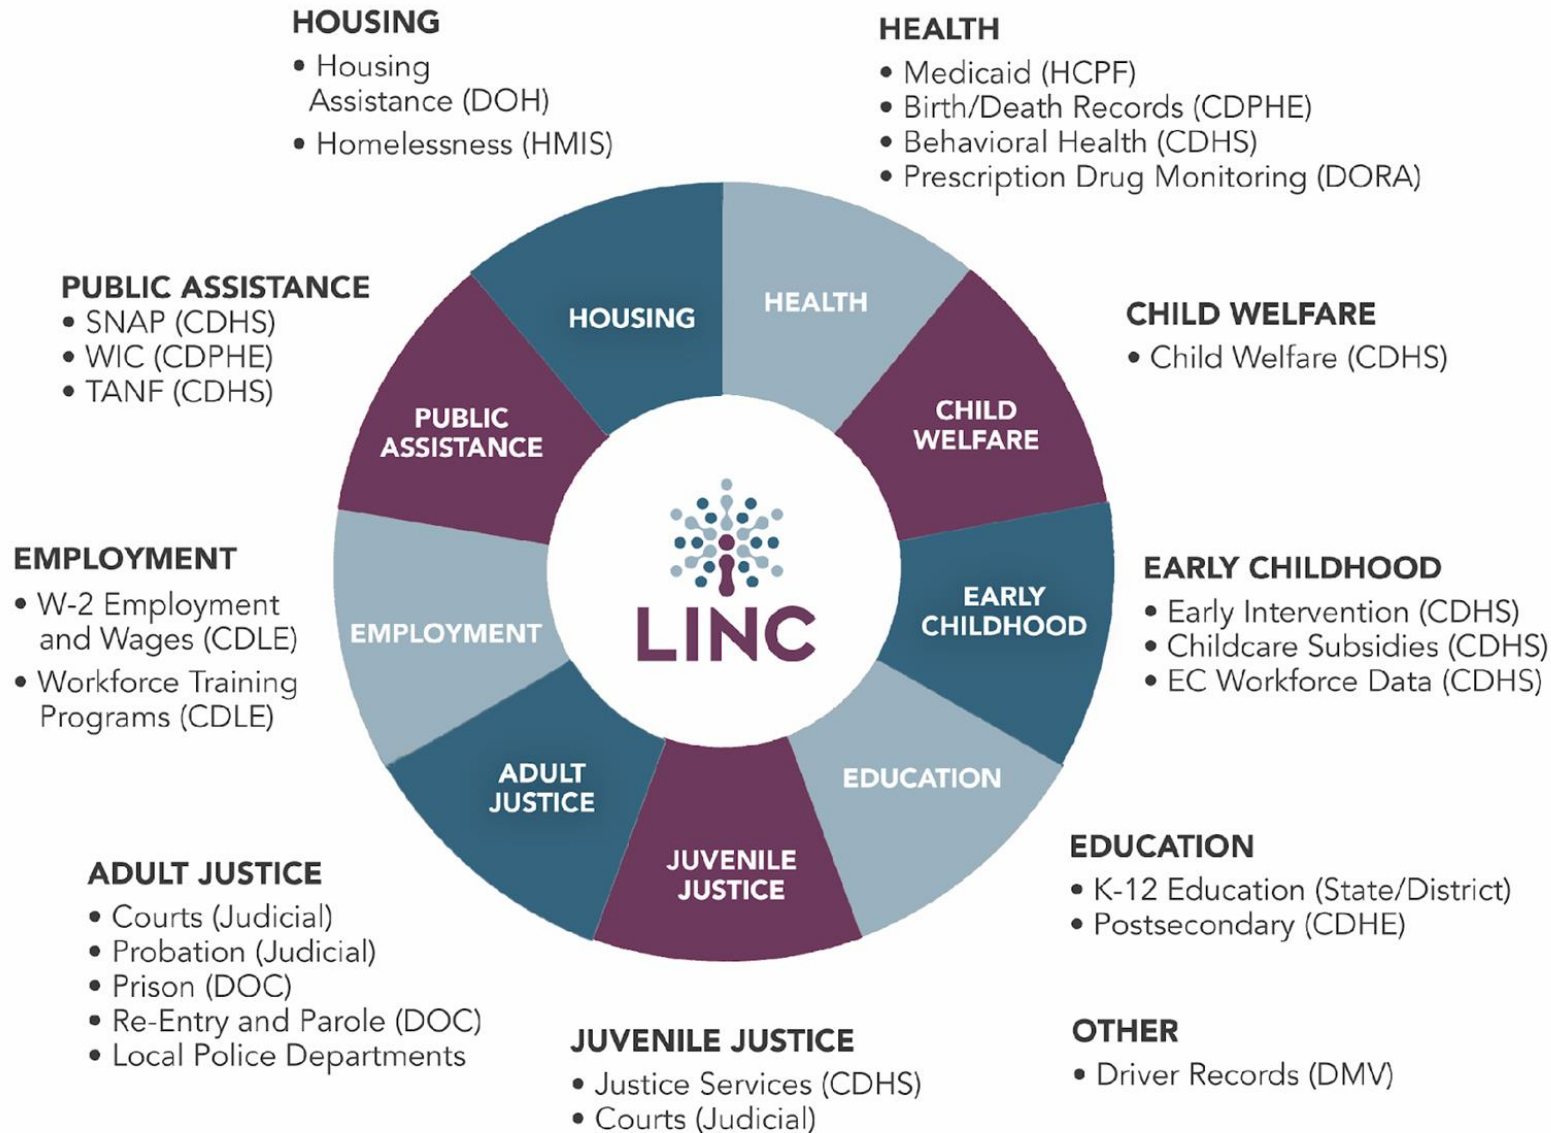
HOUSING
• Housing Assistance (DOH)
• Homelessness (HMIS)

HEALTH
• Medicaid (HCPF)
• Birth/Death Records (CDPHE)
• Behavioral Health (CDHS)
• Prescription Drug Monitoring (DORA)

PUBLIC ASSISTANCE
• SNAP (CDHS)
• WIC (CDPHE)
• TANF (CDHS)

CHILD WELFARE
• Child Welfare (CDHS)

HOUSING

HEALTH

PUBLIC ASSISTANCE

CHILD WELFARE

EMPLOYMENT

LINC

EARLY CHILDHOOD

ADULT JUSTICE

JUVENILE JUSTICE

EDUCATION

EMPLOYMENT
• W-2 Employment and Wages (CDLE)
• Workforce Training Programs (CDLE)

EARLY CHILDHOOD
• Early Intervention (CDHS)
• Childcare Subsidies (CDHS)
• EC Workforce Data (CDHS)

ADULT JUSTICE
• Courts (Judicial)
• Probation (Judicial)
• Prison (DOC)
• Re-Entry and Parole (DOC)
• Local Police Departments

EDUCATION
• K-12 Education (State/District)
• Postsecondary (CDHE)

JUVENILE JUSTICE
• Justice Services (CDHS)
• Courts (Judicial)

OTHER
• Driver Records (DMV)